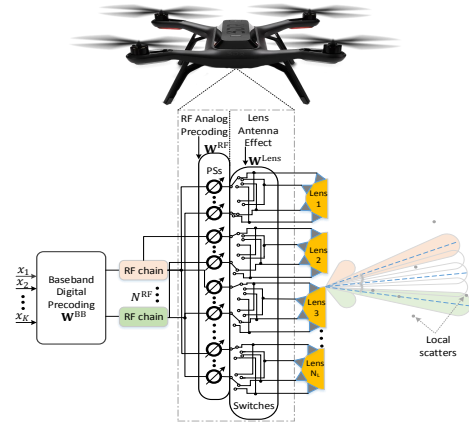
RF Analog Precoding

Lens Antenna Effect

$\mathbf{W}^{\mathrm{RF}}$

$\mathbf{W}^{\mathrm{Lens}}$

PSs

Lens 1

Lens 2

Lens 3

Lens $N_L$

$x_1$
$x_2$
$x_K$

Baseband Digital Precoding $\mathbf{W}^{\mathrm{BB}}$

RF chain

$N^{\mathrm{RF}}$

RF chain

Switches

Local scatters